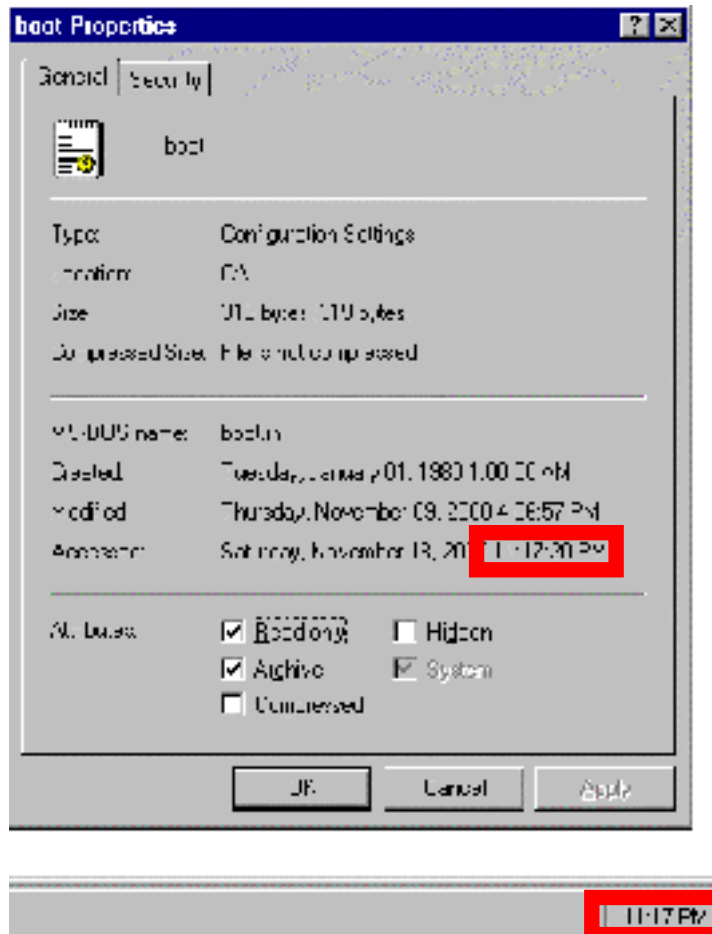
boot Properties

General | Security

boot

Type: Configuration Settings

Location: C:\

Size: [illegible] bytes ([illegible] bytes)

Compressed Size: File is not compressed

MS-DOS name: boot.ini

Created: Tuesday, January 01, 1980 1:00:00 AM

Modified: Thursday, November 09, 2000 4:06:57 PM

Accessed: Saturday, November 13, 20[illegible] 11:12:20 PM

Attributes: Read-only Hidden Archive System Compressed

OK Cancel Apply

11:17 PM